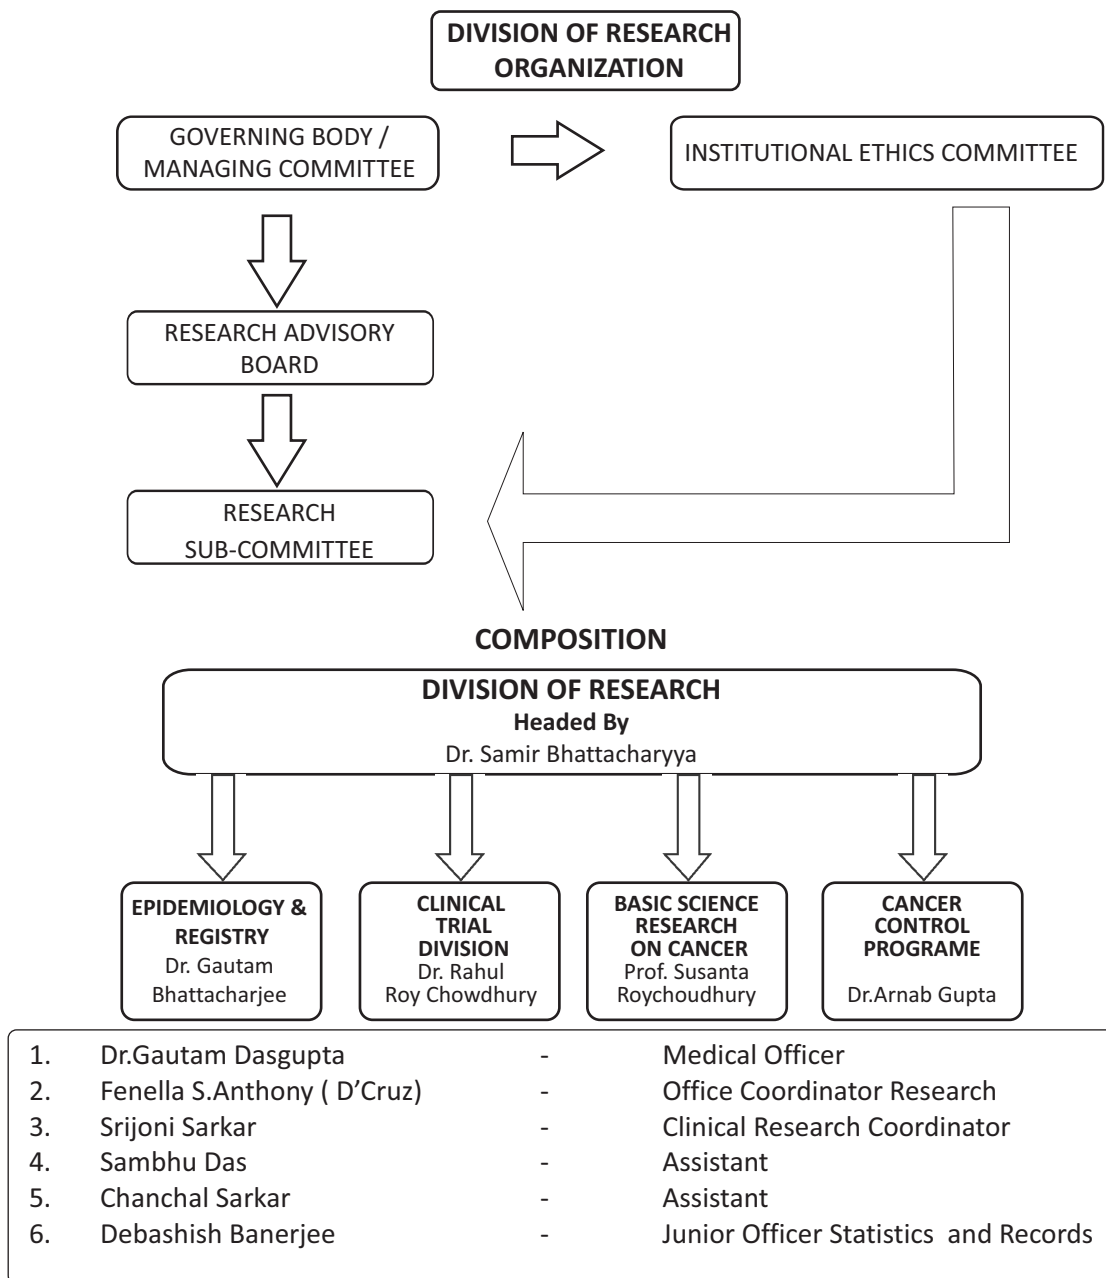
DIVISION OF RESEARCH ORGANIZATION

GOVERNING BODY / MANAGING COMMITTEE

INSTITUTIONAL ETHICS COMMITTEE

RESEARCH ADVISORY BOARD

RESEARCH SUB-COMMITTEE

COMPOSITION

DIVISION OF RESEARCH
Headed By
Dr. Samir Bhattacharyya

EPIDEMIOLOGY & REGISTRY
Dr. Gautam Bhattacharjee

CLINICAL TRIAL DIVISION
Dr. Rahul Roy Chowdhury

BASIC SCIENCE RESEARCH ON CANCER
Prof. Susanta Roychoudhury

CANCER CONTROL PROGRAME
Dr.Arnab Gupta

| | | | |
|---|---|---|---|
| 1. | Dr.Gautam Dasgupta | - | Medical Officer |
| 2. | Fenella S.Anthony ( D'Cruz) | - | Office Coordinator Research |
| 3. | Srijoni Sarkar | - | Clinical Research Coordinator |
| 4. | Sambhu Das | - | Assistant |
| 5. | Chanchal Sarkar | - | Assistant |
| 6. | Debashish Banerjee | - | Junior Officer Statistics and Records |